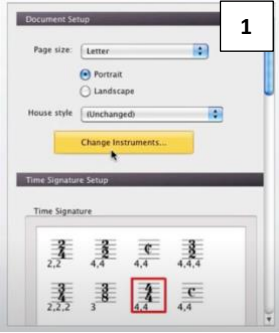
Document Setup

1

Page size: Letter

Portrait

Landscape

House style (Unchanged)

Change Instruments...

Time Signature Setup

Time Signature

$\frac{2}{4}$ 2,2

$\frac{4}{4}$ 4,4

C 4,4

$\frac{3}{4}$ 4,4,4

$\frac{3}{4}$ 2,2,2

$\frac{3}{8}$ 3

$\frac{4}{4}$ 4,4

C 4,4